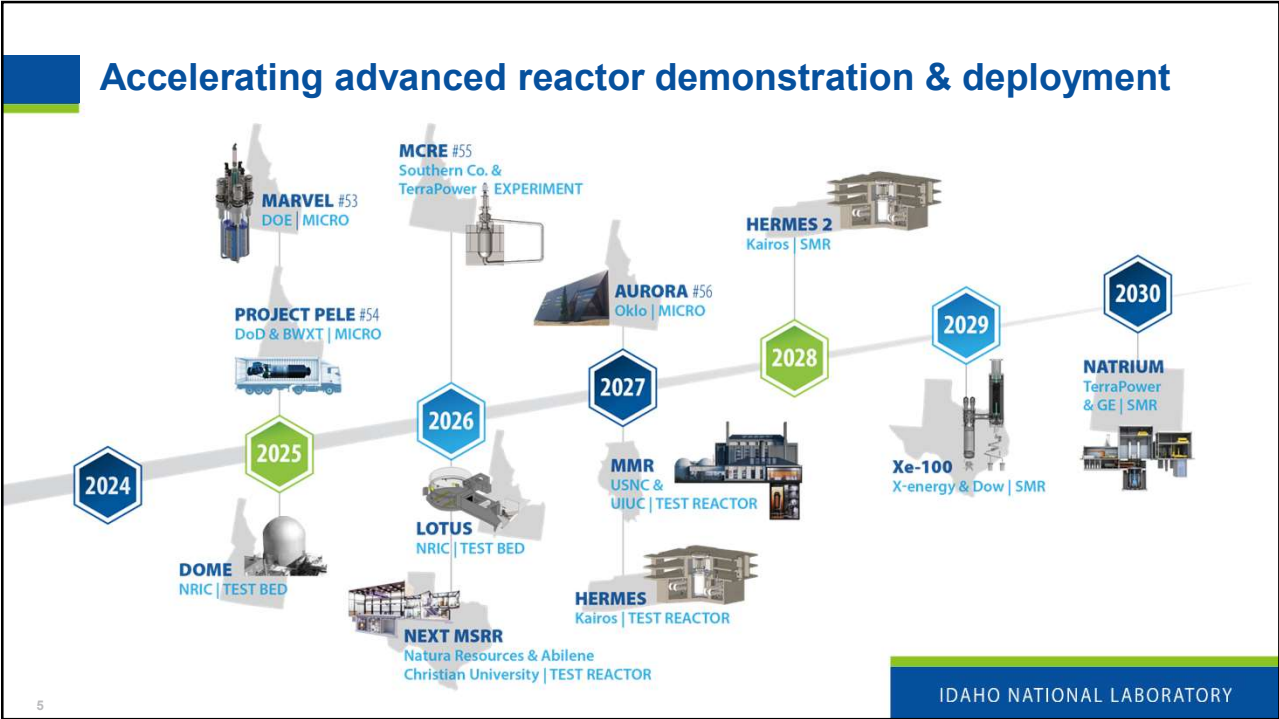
Accelerating advanced reactor demonstration & deployment

MARVEL #53
DOE | MICRO

PROJECT PELE #54
DoD & BWXT | MICRO

2024

2025

DOME
NRIC | TEST BED

MCRE #55
Southern Co. & TerraPower | EXPERIMENT

2026

LOTUS
NRIC | TEST BED

NEXT MSRR
Natura Resources & Abilene Christian University | TEST REACTOR

AURORA #56
Oklo | MICRO

2027

MMR
USNC & UIUC | TEST REACTOR

HERMES
Kairos | TEST REACTOR

HERMES 2
Kairos | SMR

2028

2029

Xe-100
X-energy & Dow | SMR

2030

NATRIUM
TerraPower & GE | SMR

5

IDAHO NATIONAL LABORATORY